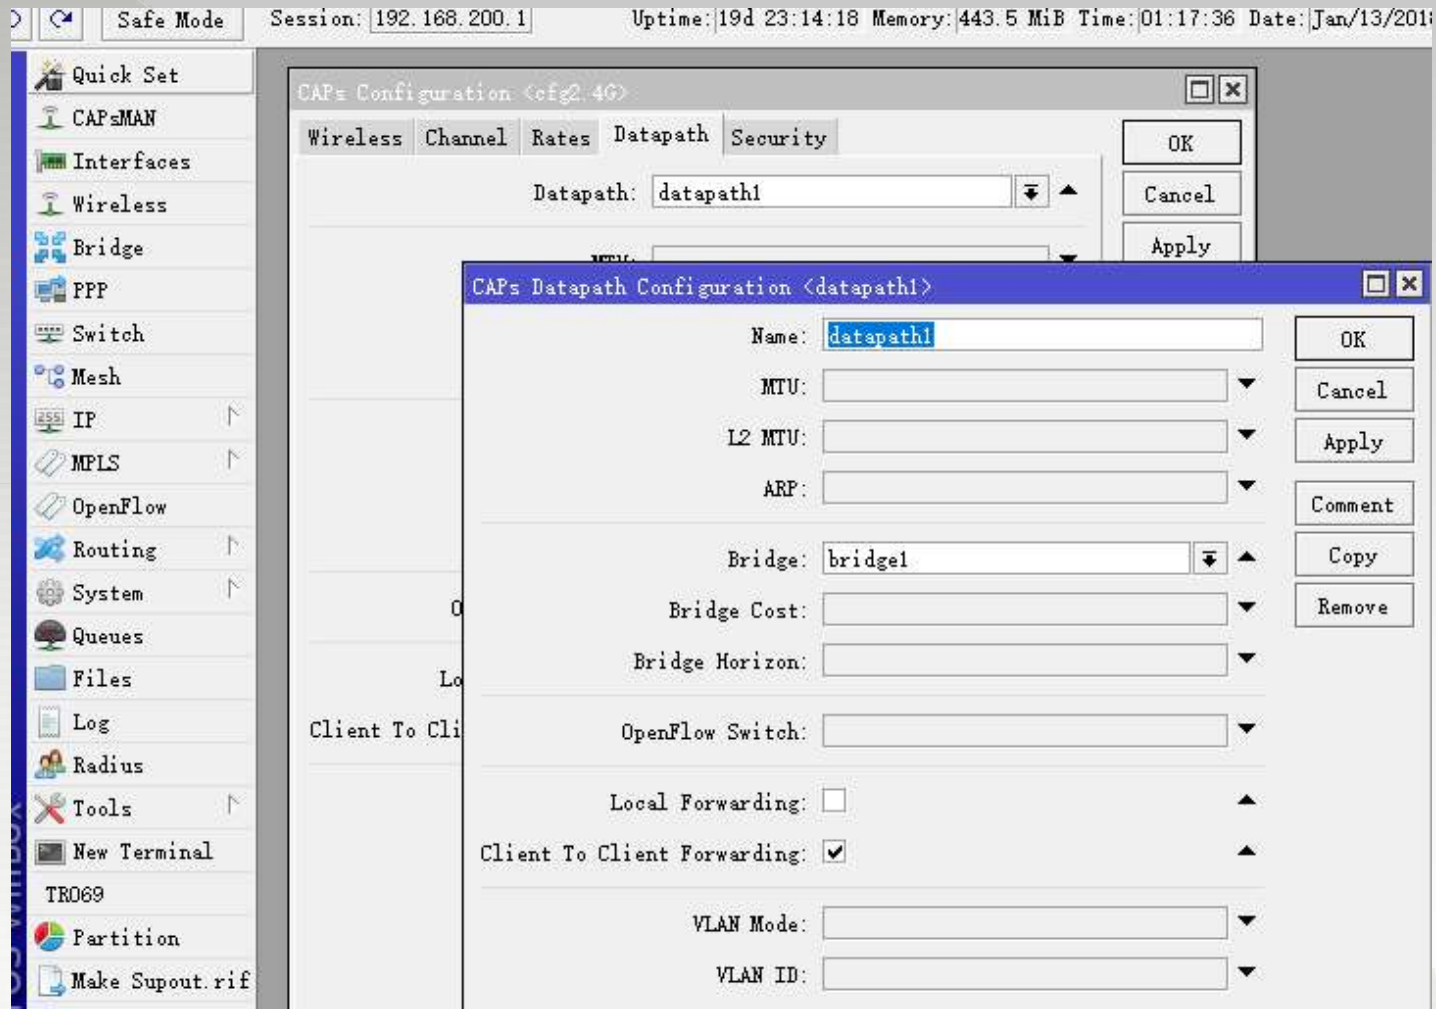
Safe Mode Session: 192.168.200.1 Uptime: 19d 23:14:18 Memory: 443.5 MiB Time: 01:17:36 Date: Jan/13/201

Quick Set
CAPsMAN
Interfaces
Wireless
Bridge
PPP
Switch
Mesh
IP
MPLS
OpenFlow
Routing
System
Queues
Files
Log
Radius
Tools
New Terminal
TR069
Partition
Make Supout.rif

CAPs Configuration <cfg2.4G>

Wireless | Channel | Rates | Datapath | Security

Datapath: datapath1

OK
Cancel
Apply

O
Lo
Client To Cli

CAPs Datapath Configuration <datapath1>

Name: datapath1
MTU:
L2 MTU:
ARP:
Bridge: bridge1
Bridge Cost:
Bridge Horizon:
OpenFlow Switch:
Local Forwarding:
Client To Client Forwarding:
VLAN Mode:
VLAN ID:

OK
Cancel
Apply
Comment
Copy
Remove